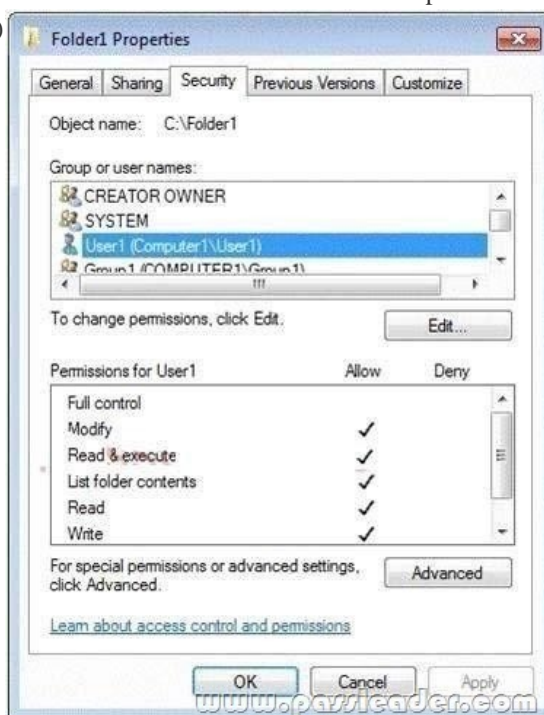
Folder1 Properties

General | Sharing | Security | Previous Versions | Customize

Object name: C:\Folder1

Group or user names:

CREATOR OWNER
SYSTEM
User1 (Computer1\User1)
Group1 (COMPUTER1\Group1)

To change permissions, click Edit.

Edit...

| Permissions for User1 | Allow | Deny |
|---|---|---|
| Full control | | |
| Modify | ✓ | |
| Read & execute | ✓ | |
| List folder contents | ✓ | |
| Read | ✓ | |
| Write | ✓ | |

For special permissions or advanced settings, click Advanced.

Advanced

Learn about access control and permissions

OK | Cancel | Apply

www.passleader.com